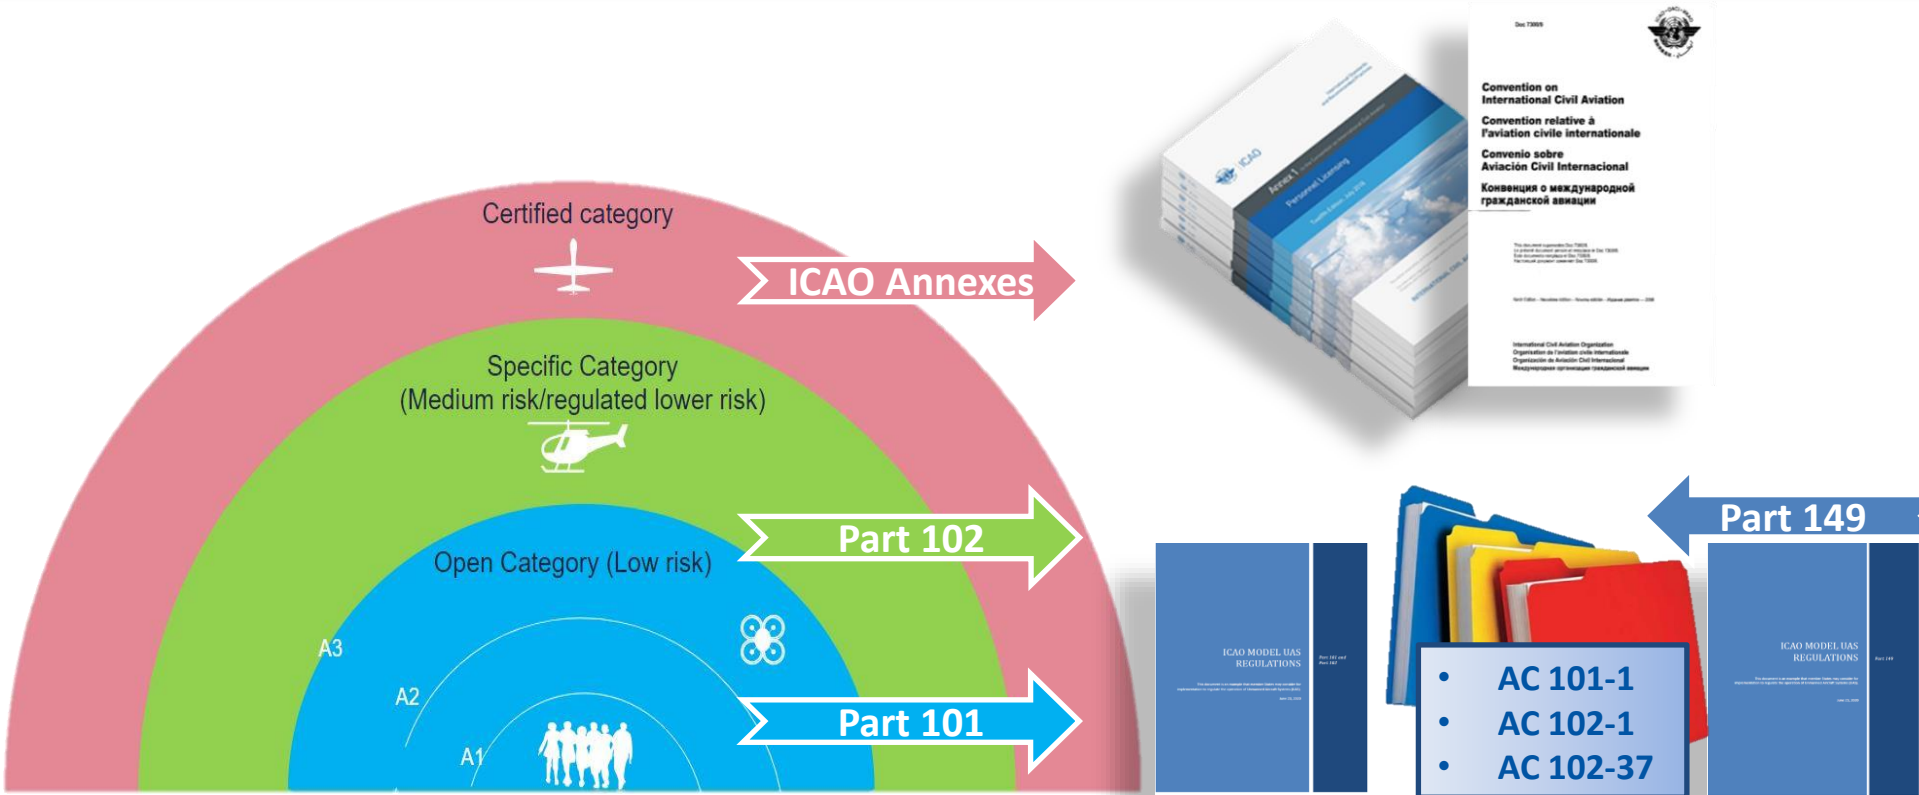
Certified category

ICAO Annexes

Specific Category
(Medium risk/regulated lower risk)

Part 102

Open Category (Low risk)

A3

A2

A1

Part 101

Doc 7300/9

Convention on
International Civil Aviation

Convention relative à
l'aviation civile internationale

Convenio sobre
Aviación Civil Internacional

Конвенция о международной
гражданской авиации

ICAO

Annex 1

Personnel Licensing

Part 149

ICAO MODEL UAS
REGULATIONS

Part 101 and
Part 102

• AC 101-1
• AC 102-1
• AC 102-37

ICAO MODEL UAS
REGULATIONS

Part 149